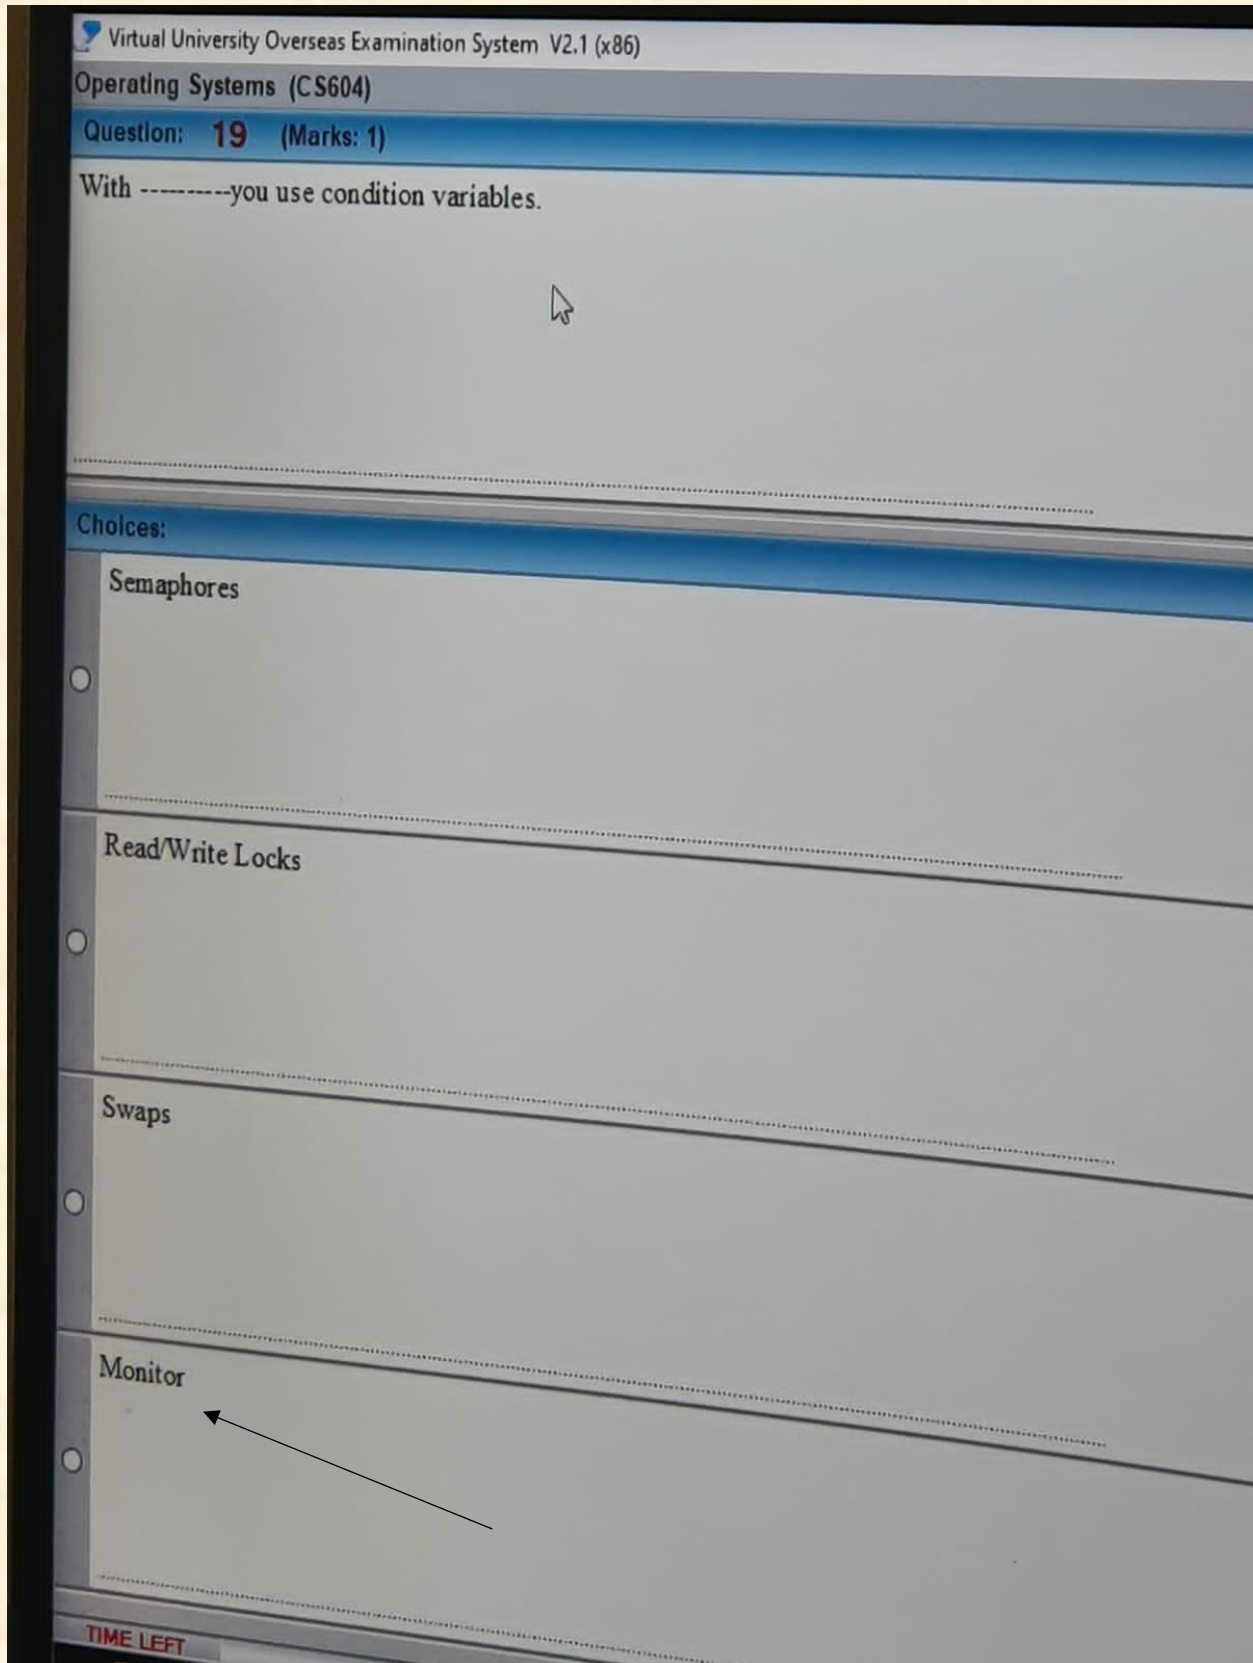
Virtual University Overseas Examination System V2.1 (x86)
Operating Systems (CS604)
Question: 19 (Marks: 1)
With ----------you use condition variables.

Choices:
Semaphores

Read/Write Locks

Swaps

Monitor

TIME LEFT